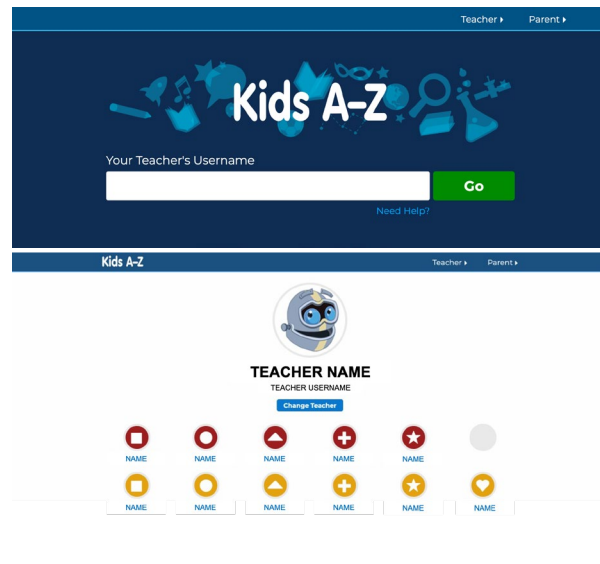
Teacher ▸ Parent ▸

Kids A-Z

Your Teacher's Username

Go

Need Help?

Kids A-Z

Teacher ▸ Parent ▸

TEACHER NAME

TEACHER USERNAME

Change Teacher

NAME NAME NAME NAME NAME

NAME NAME NAME NAME NAME NAME